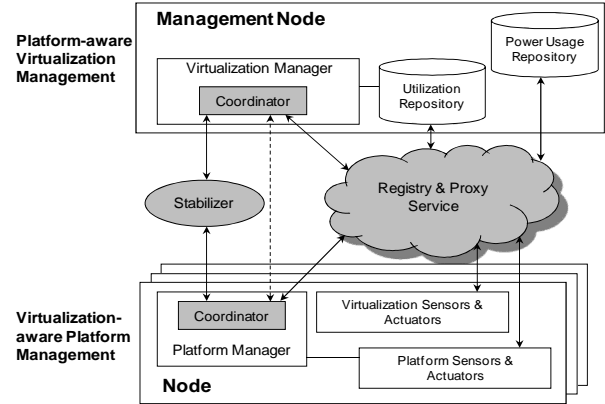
Platform-aware Virtualization Management

Management Node

Power Usage Repository

Virtualization Manager

Coordinator

Utilization Repository

Stabilizer

Registry & Proxy Service

Virtualization-aware Platform Management

Coordinator

Virtualization Sensors & Actuators

Platform Manager

Platform Sensors & Actuators

Node